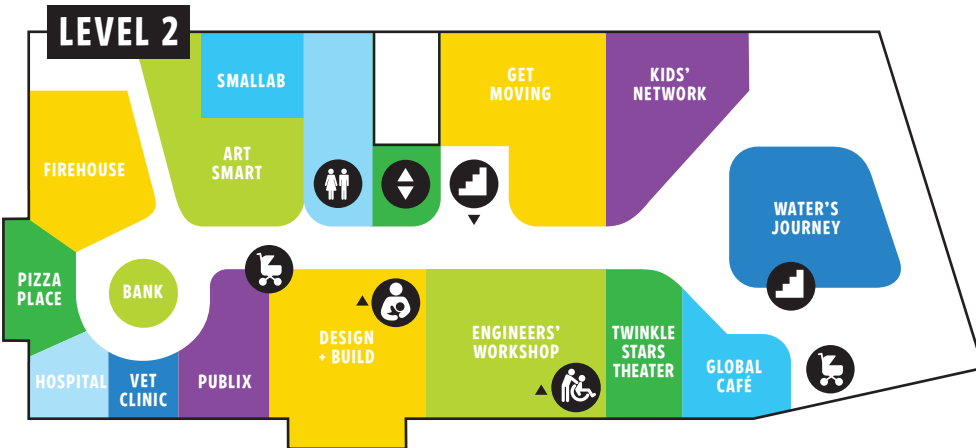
LEVEL 2

SMALLAB

GET MOVING

KIDS' NETWORK

FIREHOUSE

ART SMART

WATER'S JOURNEY

PIZZA PLACE

BANK

DESIGN + BUILD

ENGINEERS' WORKSHOP

TWINKLE STARS THEATER

GLOBAL CAFÉ

HOSPITAL

VET CLINIC

PUBLIX